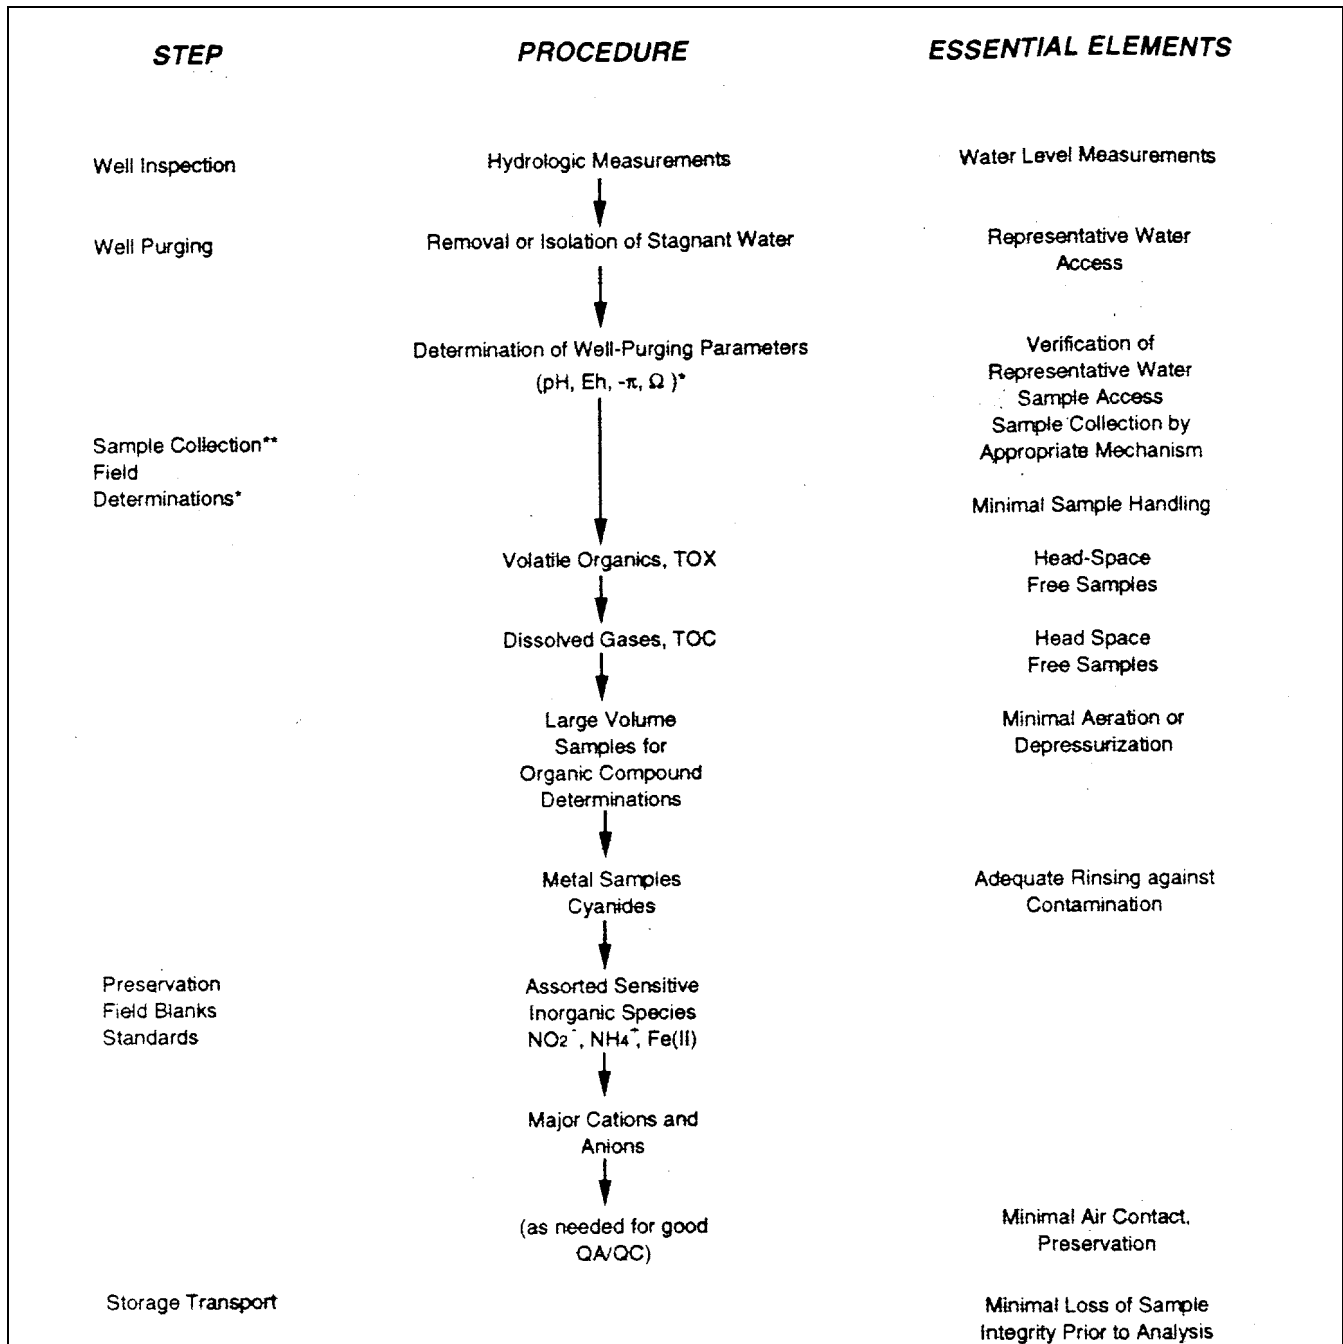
STEP

PROCEDURE

ESSENTIAL ELEMENTS

Well Inspection

Hydrologic Measurements

Water Level Measurements

Well Purging

Removal or Isolation of Stagnant Water

Representative Water Access

Determination of Well-Purging Parameters (pH, Eh, -π, Ω )*

Verification of Representative Water Sample Access

Sample Collection**
Field
Determinations*

Sample Collection by Appropriate Mechanism

Minimal Sample Handling

Volatile Organics, TOX

Head-Space Free Samples

Dissolved Gases, TOC

Head Space Free Samples

Large Volume Samples for Organic Compound Determinations

Minimal Aeration or Depressurization

Metal Samples Cyanides

Adequate Rinsing against Contamination

Preservation
Field Blanks
Standards

Assorted Sensitive Inorganic Species $NO_2^-$, $NH_4^+$, Fe(II)

Major Cations and Anions

(as needed for good QA/QC)

Minimal Air Contact, Preservation

Storage Transport

Minimal Loss of Sample Integrity Prior to Analysis